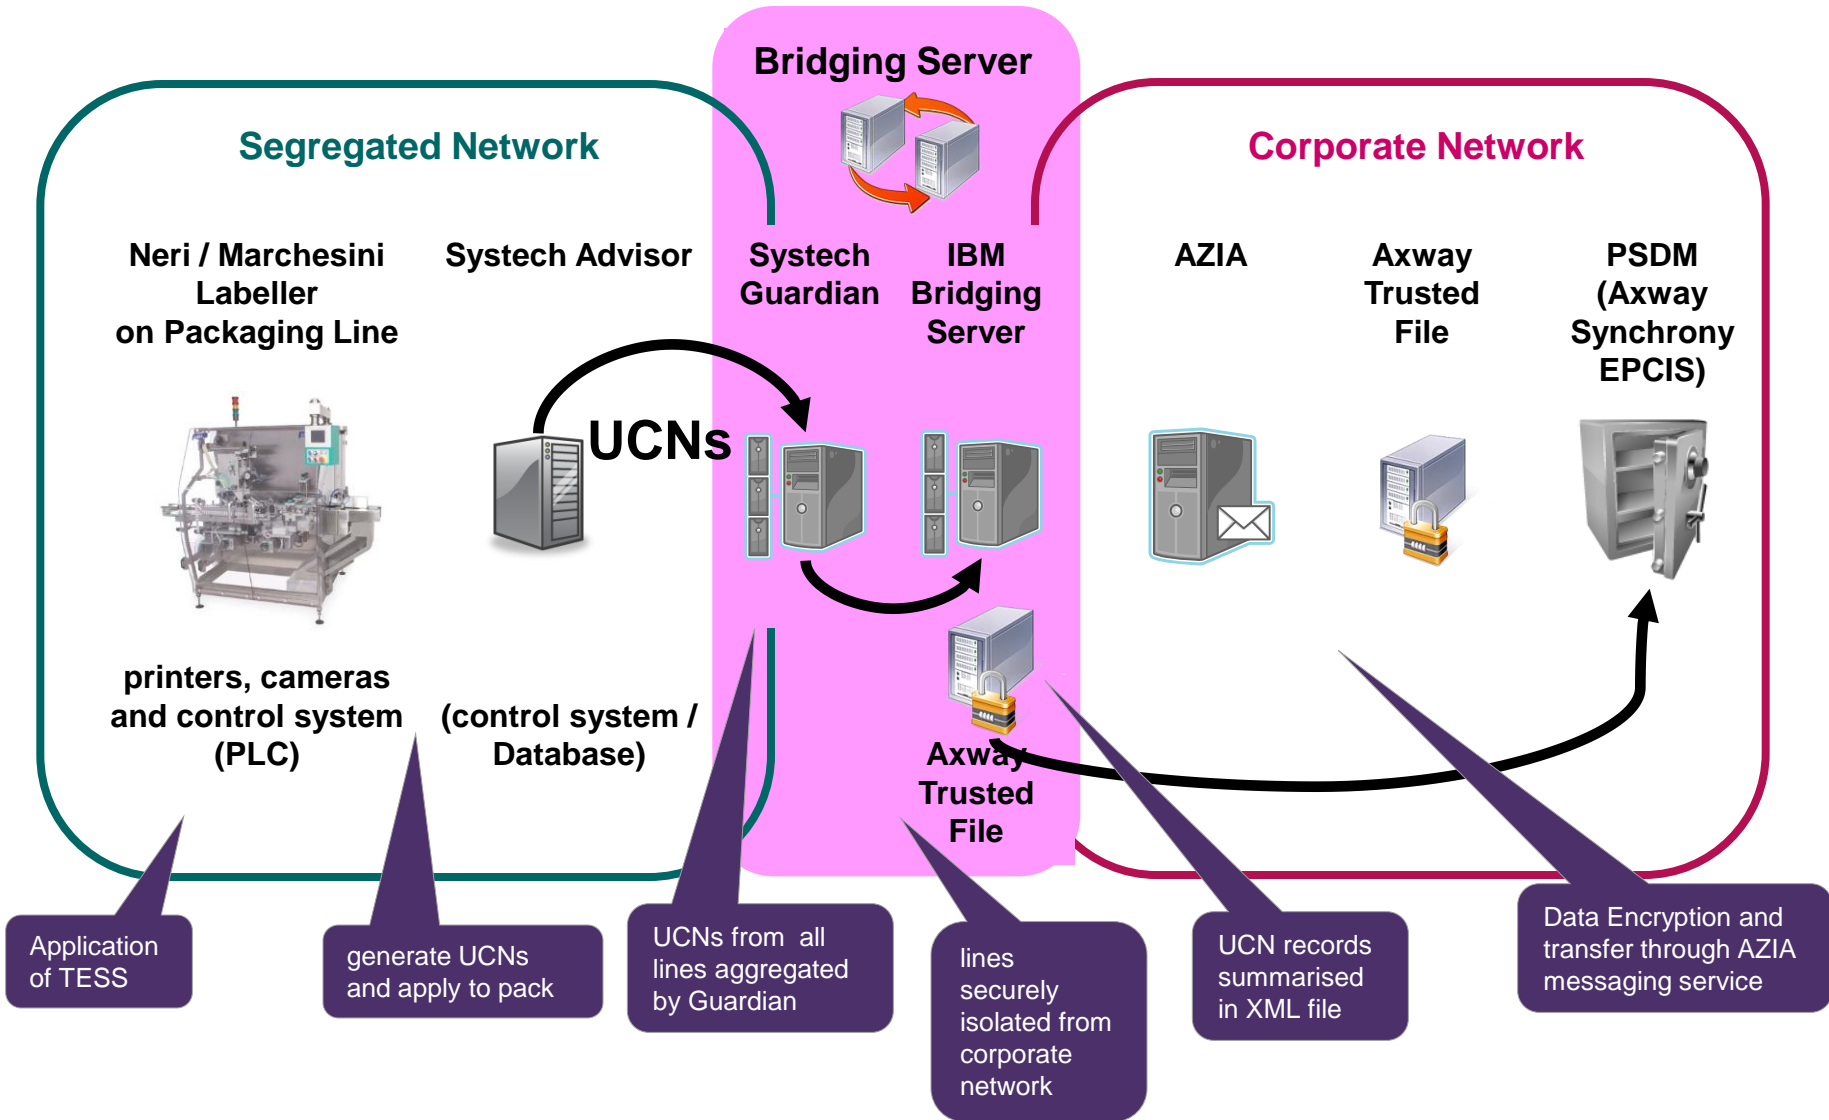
Bridging Server

Segregated Network

Corporate Network

Neri / Marchesini Labeller on Packaging Line

Systech Advisor

Systech Guardian

IBM Bridging Server

AZIA

Axway Trusted File

PSDM (Axway Synchrony EPCIS)

UCNs

printers, cameras and control system (PLC)

(control system / Database)

Axway Trusted File

Application of TESS

generate UCNs and apply to pack

UCNs from all lines aggregated by Guardian

lines securely isolated from corporate network

UCN records summarised in XML file

Data Encryption and transfer through AZIA messaging service